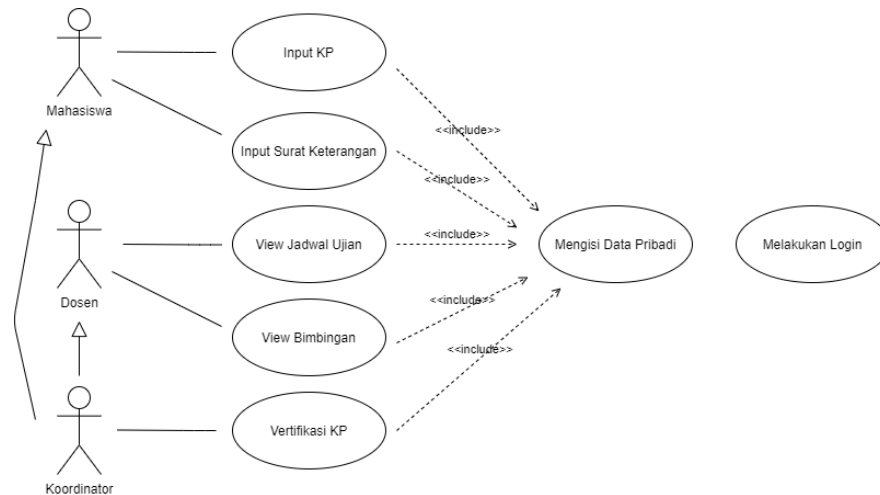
Mahasiswa

Input KP

Input Surat Keterangan

<<include>>

<<include>>

Dosen

View Jadwal Ujian

<<include>>

Mengisi Data Pribadi

Melakukan Login

View Bimbingan

<<include>>

<<include>>

Koordinator

Vertifikasi KP